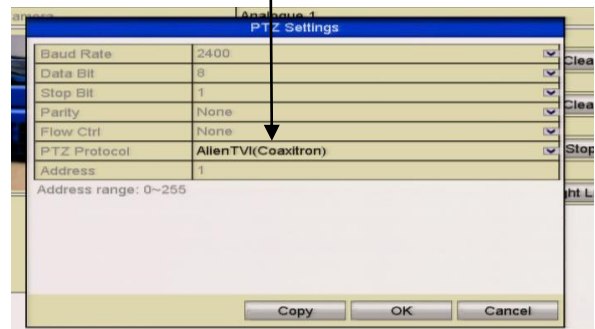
amera | Analogue 1

PTZ Settings

| | |
|---|---|
| Baud Rate | 2400 |
| Data Bit | 8 |
| Stop Bit | 1 |
| Parity | None |
| Flow Ctrl | None |
| PTZ Protocol | AlienTVI(Coaxitron) |
| Address | 1 |

Address range: 0~255

Copy OK Cancel

Clea

Clea

Stop

ht L